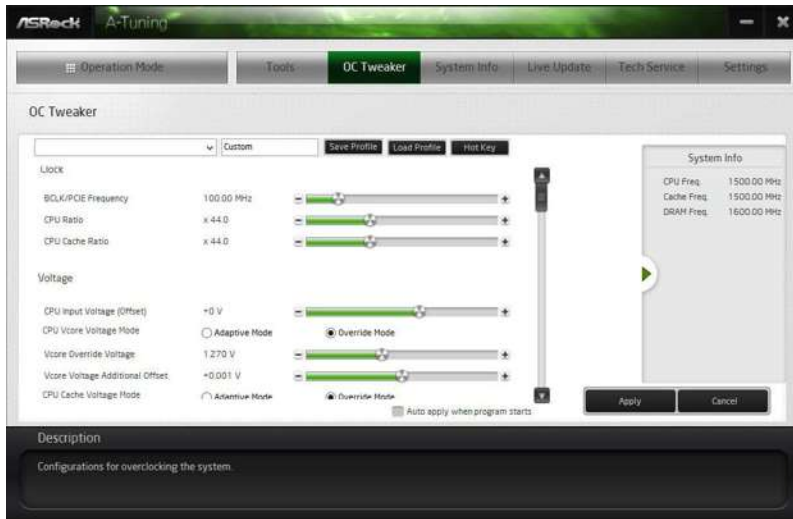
ASRock A-Tuning

Operation Mode | Tools | OC Tweaker | System Info | Live Update | Tech Service | Settings

OC Tweaker

Custom
Save Profile | Load Profile | Hot Key

Clock

BCLK/PCIE Frequency 100.00 MHz
CPU Ratio x 44.0
CPU Cache Ratio x 44.0

Voltage

CPU Input Voltage (Offset) +0 V
CPU Vcore Voltage Mode Adaptive Mode Override Mode
Vcore Override Voltage 1.270 V
Vcore Voltage Additional Offset +0.001 V
CPU Cache Voltage Mode Adaptive Mode Override Mode

Auto apply when program starts

System Info

| | |
|---|---|
| CPU Freq. | 1500.00 MHz |
| Cache Freq. | 1500.00 MHz |
| DRAM Freq. | 1600.00 MHz |

Apply | Cancel

Description

Configurations for overclocking the system.